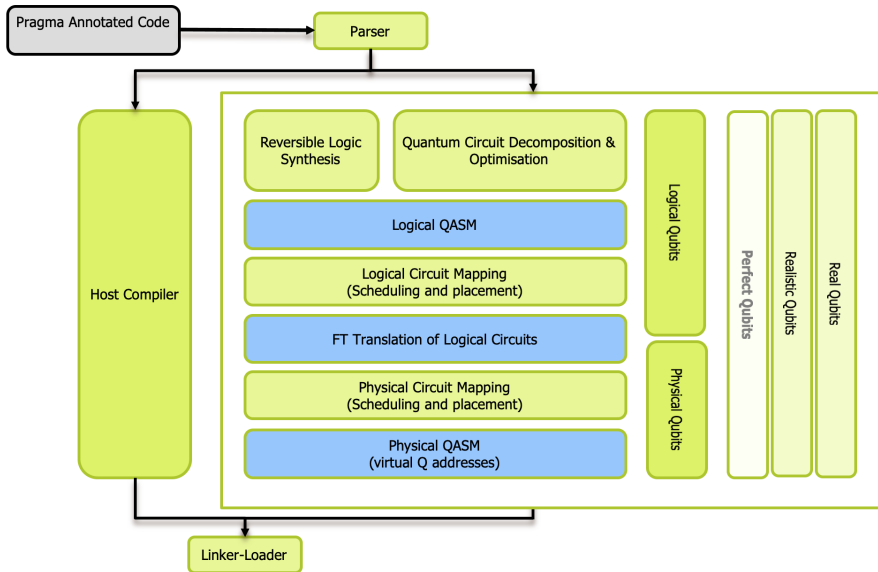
Pragma Annotated Code

Parser

Host Compiler

Reversible Logic Synthesis

Quantum Circuit Decomposition & Optimisation

Logical QASM

Logical Circuit Mapping (Scheduling and placement)

FT Translation of Logical Circuits

Physical Circuit Mapping (Scheduling and placement)

Physical QASM (virtual Q addresses)

Logical Qubits

Physical Qubits

Perfect Qubits

Realistic Qubits

Real Qubits

Linker-Loader